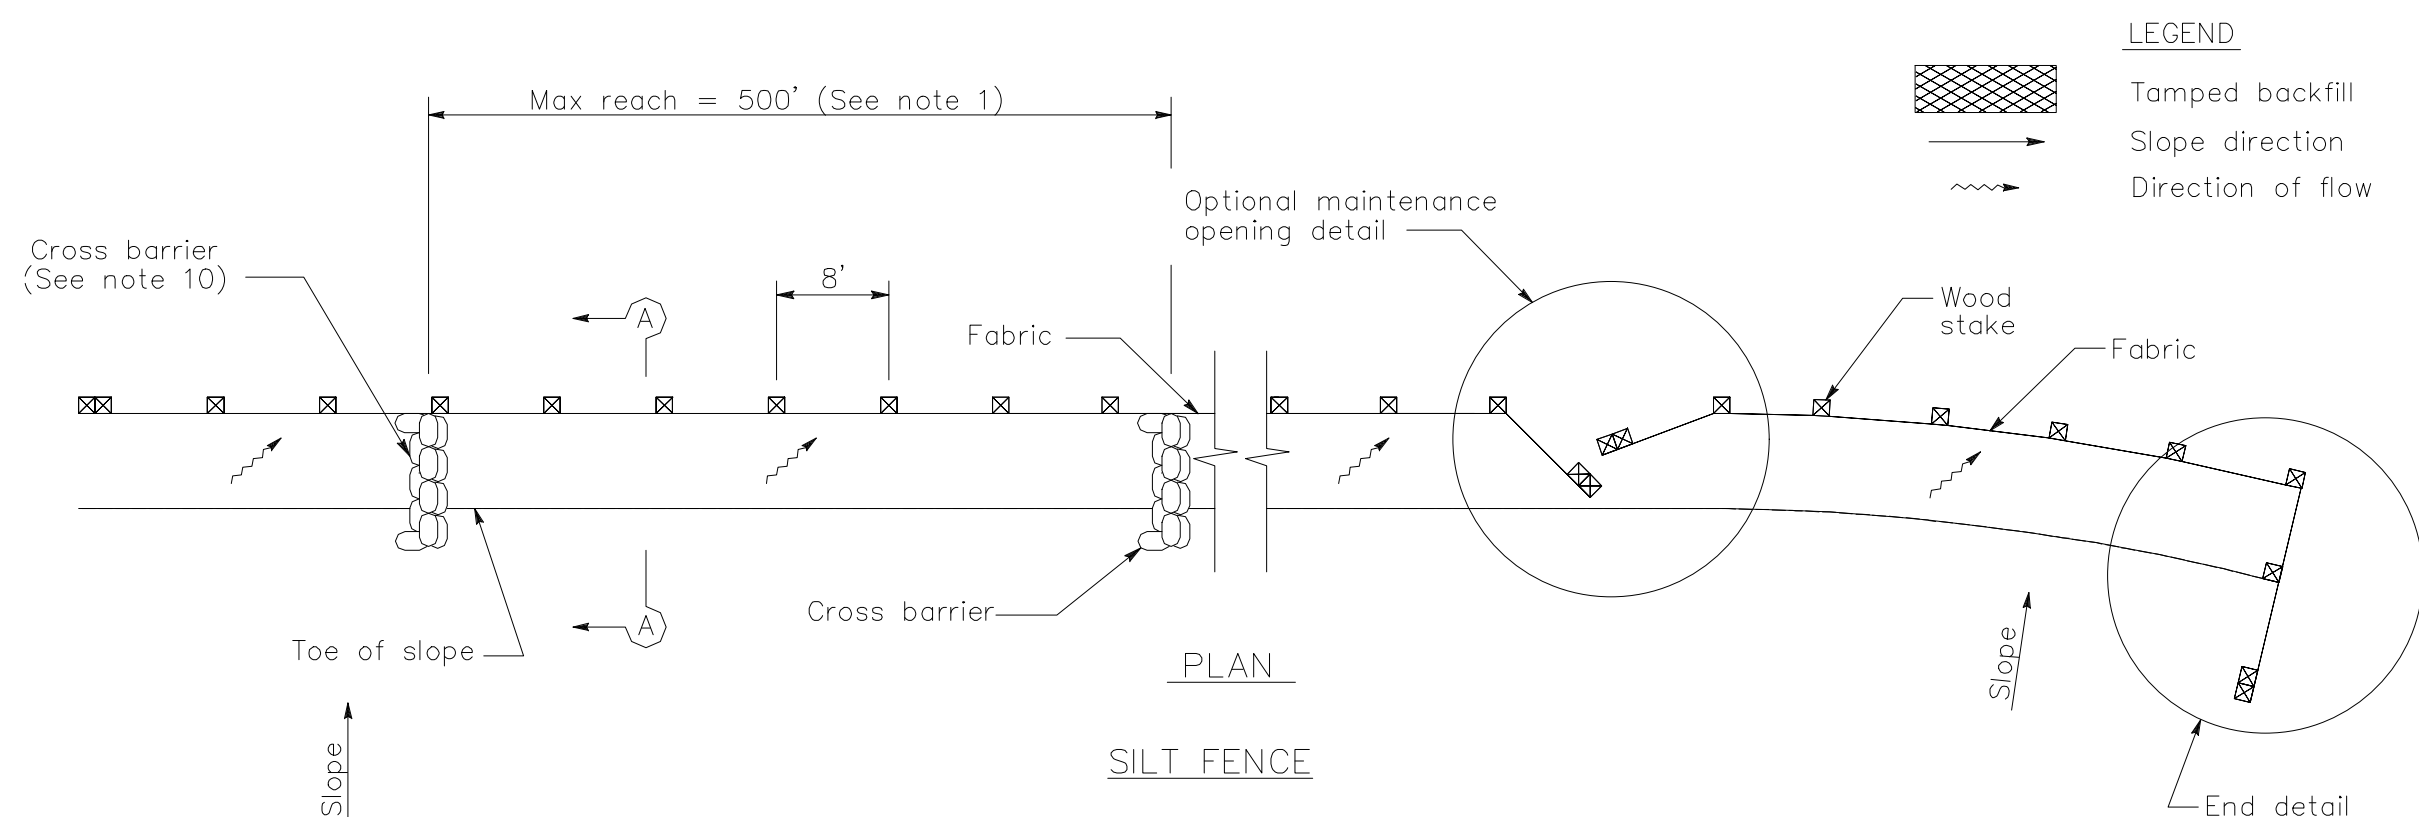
LEGEND

Tamped backfill

Slope direction

Direction of flow

Max reach = 500' (See note 1)

Optional maintenance opening detail

Cross barrier (See note 10)

8'

A

Fabric

Wood stake

Fabric

Cross barrier

A

Toe of slope

PLAN

Slope

Slope

SILT FENCE

End detail